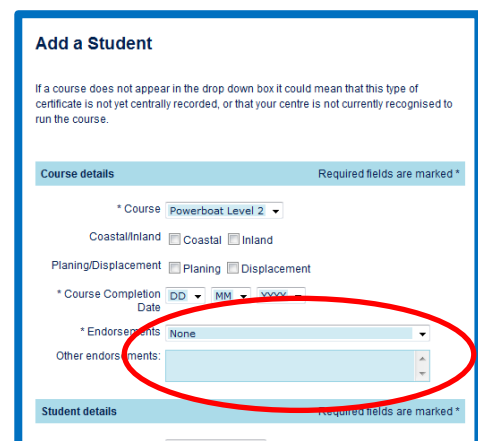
Add a Student

If a course does not appear in the drop down box it could mean that this type of certificate is not yet centrally recorded, or that your centre is not currently recognised to run the course.

Course details

Required fields are marked *

* Course Powerboat Level 2

Coastal/Inland Coastal Inland

Planing/Displacement Planing Displacement

* Course Completion Date DD MM YYYY

* Endorsements None

Other endorsements:

Student details

Required fields are marked *